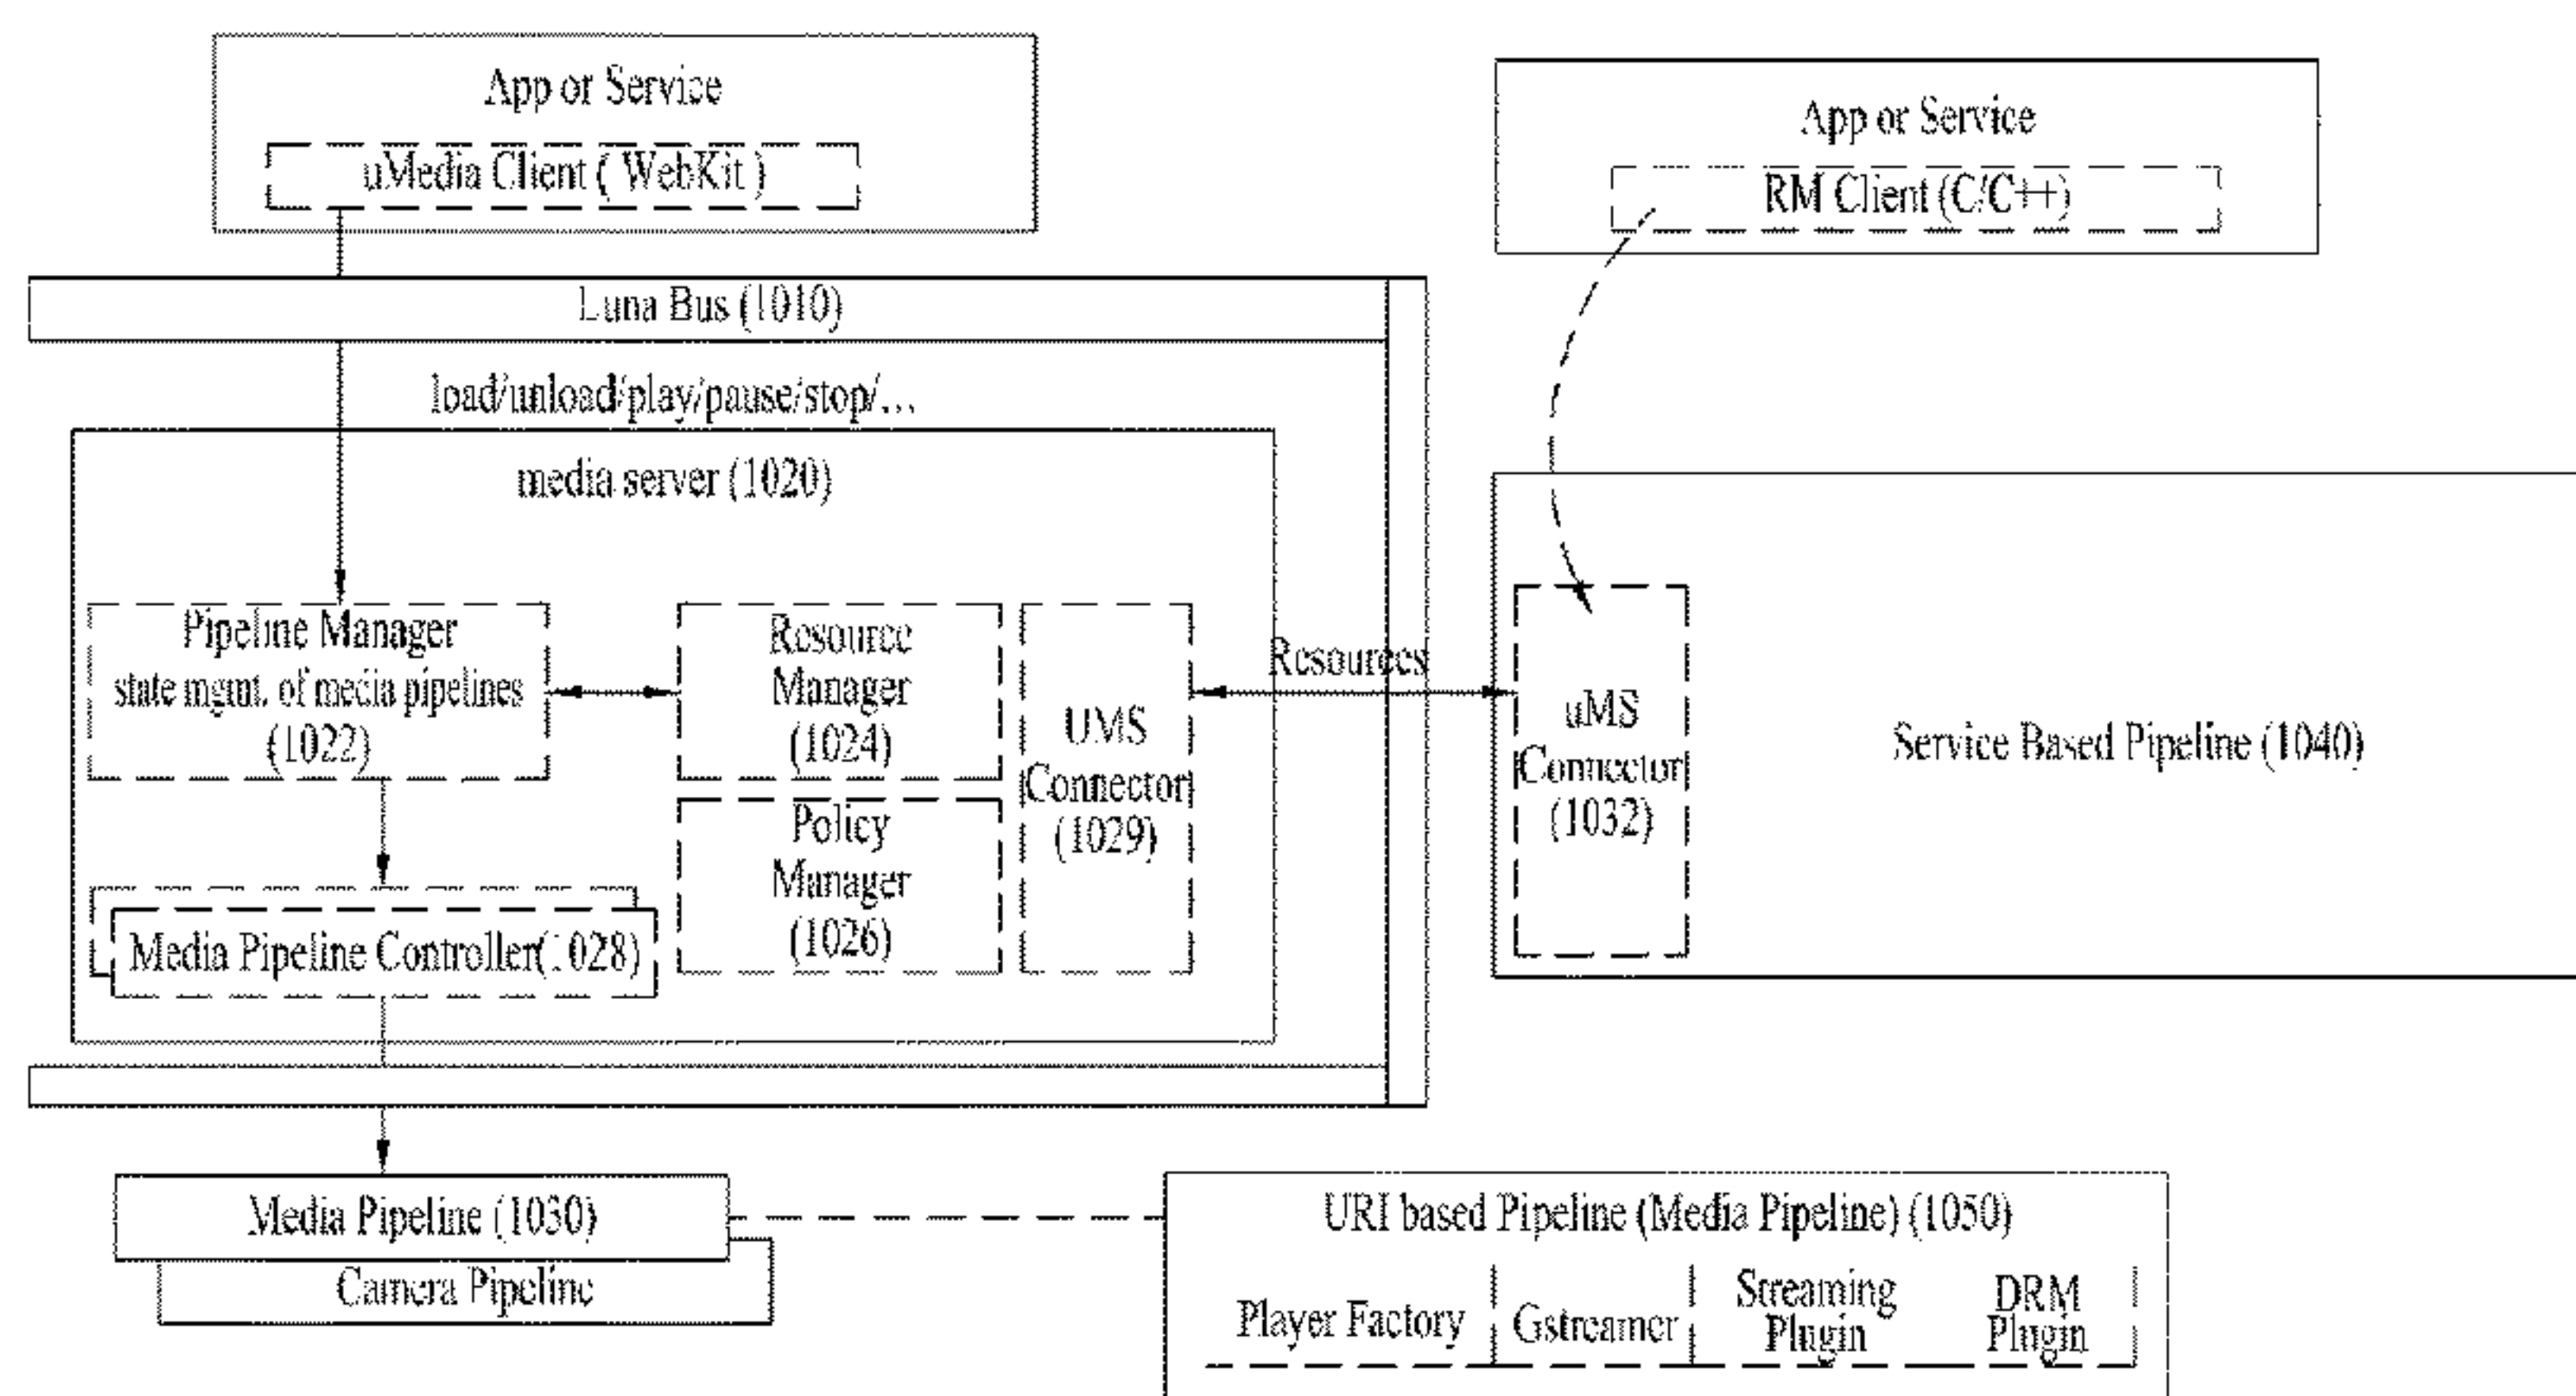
App or Service

uMedia Client ( WebKit )

App or Service

RM Client (C/C++)

Luna Bus (1010)

load/unload/play/pause/stop/...

media server (1020)

Pipeline Manager
state mgmt. of media pipelines
(1022)

Resource
Manager
(1024)

Policy
Manager
(1026)

UMS
Connector
(1029)

Resources

uMS
Connector
(1032)

Service Based Pipeline (1040)

Media Pipeline Controller(1028)

Media Pipeline (1030)

Camera Pipeline

URI based Pipeline (Media Pipeline) (1050)

Player Factory

Gstreamer

Streaming
Plugin

DRM
Plugin